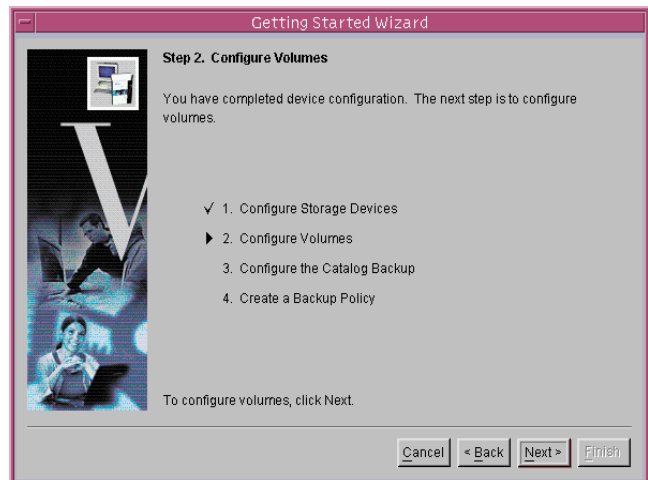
Getting Started Wizard

Step 2. Configure Volumes

You have completed device configuration. The next step is to configure volumes.

✓ 1. Configure Storage Devices

▶ 2. Configure Volumes

3. Configure the Catalog Backup

4. Create a Backup Policy

To configure volumes, click Next.

Cancel < Back Next > Finish